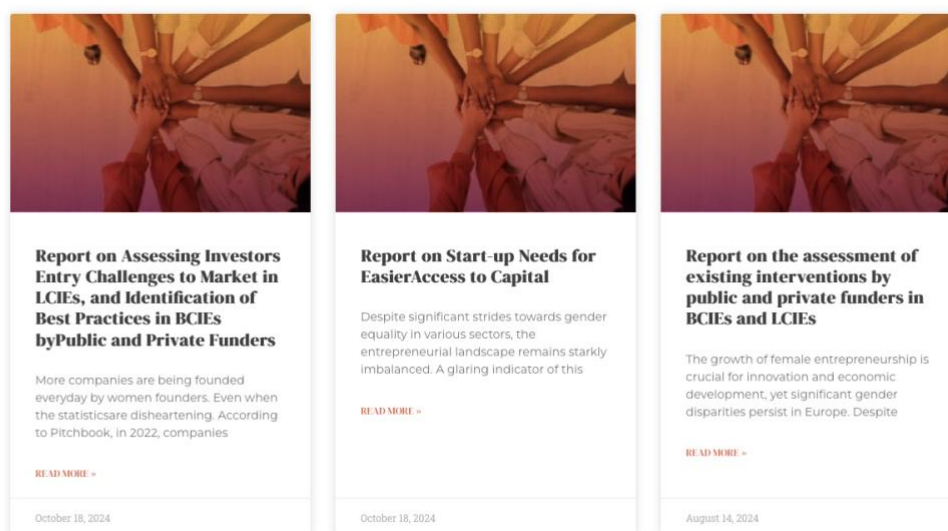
Report on Assessing Investors Entry Challenges to Market in LCIEs, and Identification of Best Practices in BCIEs byPublic and Private Funders

More companies are being founded everyday by women founders. Even when the statisticsare disheartening. According to Pitchbook, in 2022, companies

READ MORE »

October 18, 2024

Report on Start-up Needs for EasierAccess to Capital

Despite significant strides towards gender equality in various sectors, the entrepreneurial landscape remains starkly imbalanced. A glaring indicator of this

READ MORE »

October 18, 2024

Report on the assessment of existing interventions by public and private funders in BCIEs and LCIEs

The growth of female entrepreneurship is crucial for innovation and economic development, yet significant gender disparities persist in Europe. Despite

READ MORE »

August 14, 2024